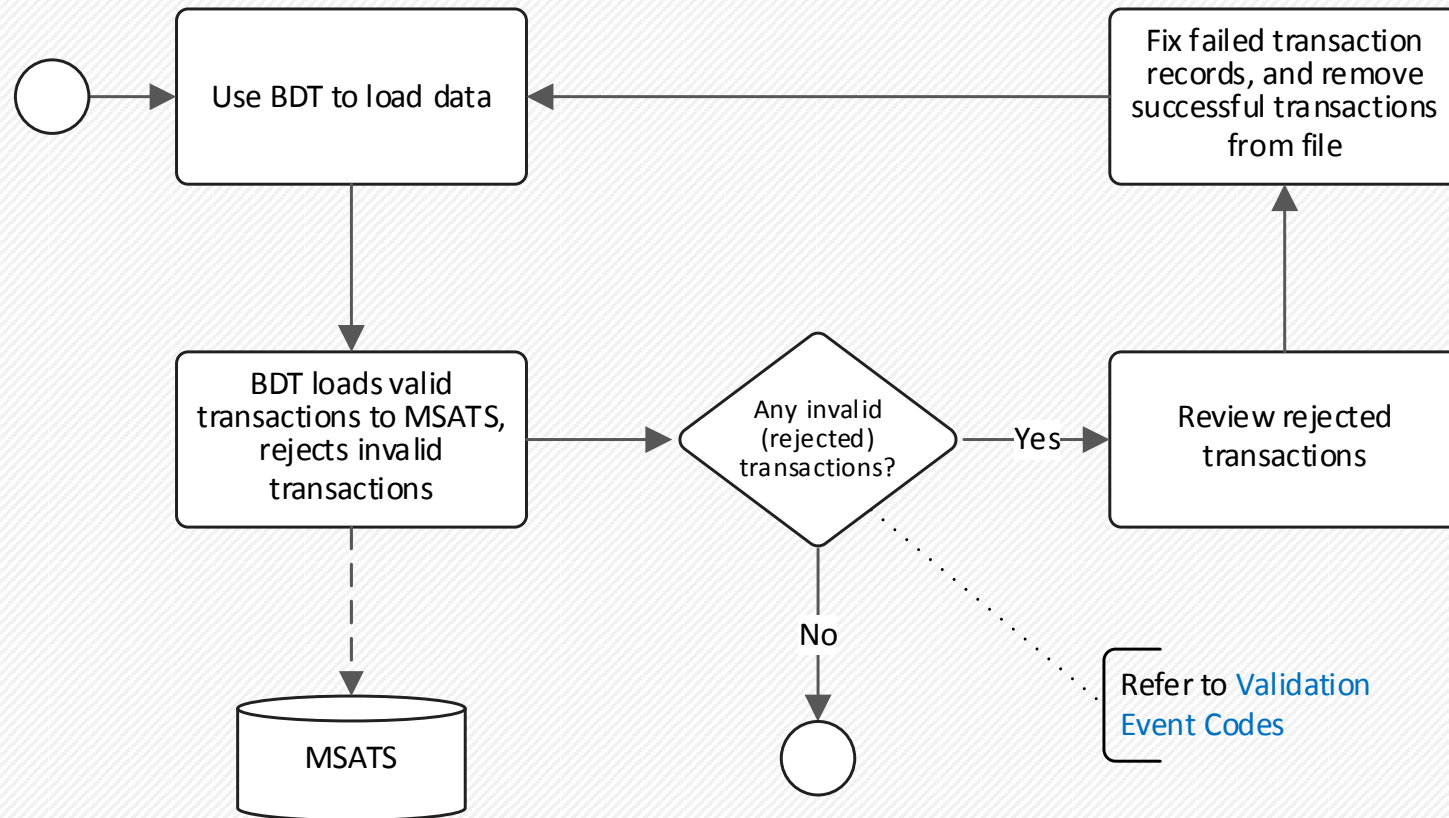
Use BDT to load data

Fix failed transaction records, and remove successful transactions from file

BDT loads valid transactions to MSATS, rejects invalid transactions

Any invalid (rejected) transactions?

Yes

Review rejected transactions

No

MSATS

Refer to Validation Event Codes